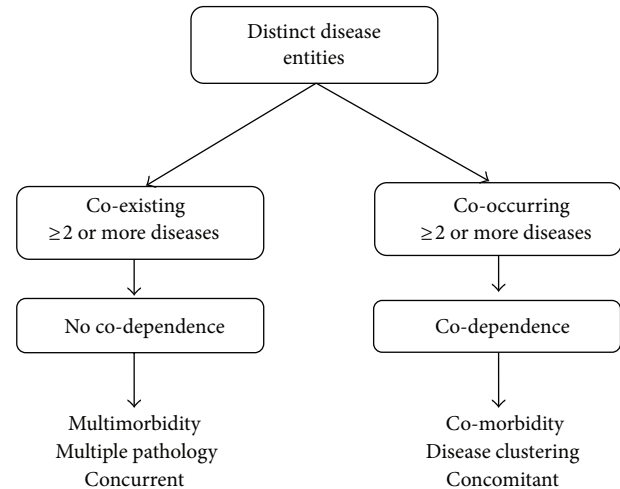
Distinct disease entities

Co-existing
$\geq 2$ or more diseases

Co-occurring
$\geq 2$ or more diseases

No co-dependence

Co-dependence

Multimorbidity
Multiple pathology
Concurrent

Co-morbidity
Disease clustering
Concomitant